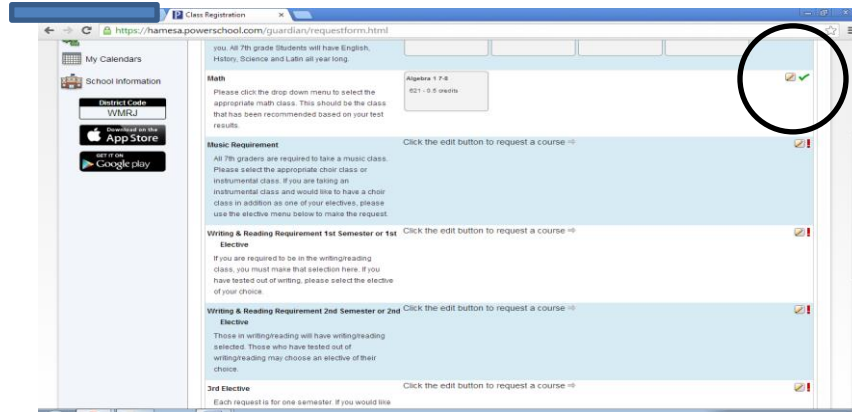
Class Registration

https://hamesa.powerschool.com/guardian/requestform.html

you. All 7th grade Students will have English, History, Science and Latin all year long.

My Calendars

School Information

District Code
WMRJ

Download on the App Store

GET IT ON Google play

Math

Please click the drop down menu to select the appropriate math class. This should be the class that has been recommended based on your test results.

Algebra 1 7-8
621 - 0.5 credits

Music Requirement

All 7th graders are required to take a music class. Please select the appropriate choir class or instrumental class. If you are taking an instrumental class and would like to have a choir class in addition as one of your electives, please use the elective menu below to make the request.

Click the edit button to request a course ⇨

Writing & Reading Requirement 1st Semester or 1st Elective

If you are required to be in the writing/reading class, you must make that selection here. If you have tested out of writing, please select the elective of your choice.

Click the edit button to request a course ⇨

Writing & Reading Requirement 2nd Semester or 2nd Elective

Those in writing/reading will have writing/reading selected. Those who have tested out of writing/reading may choose an elective of their choice.

Click the edit button to request a course ⇨

3rd Elective

Each request is for one semester. If you would like

Click the edit button to request a course ⇨